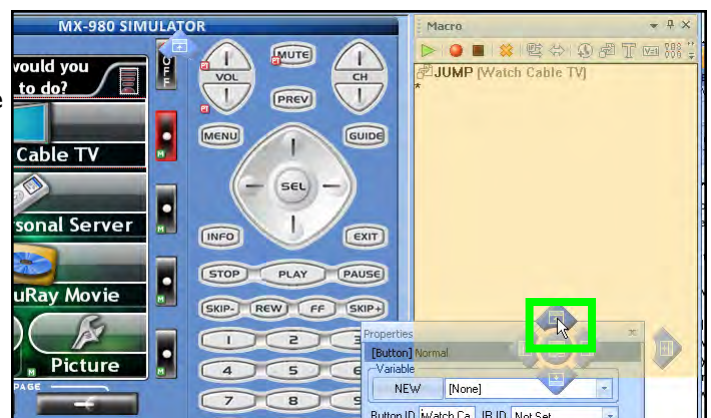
MX-980 SIMULATOR
vould you to do?
e
Cable TV
sonal Server
uRay Movie
Picture
PAGE
OFF
VOL
MUTE
CH
PREV
MENU
GUIDE
SEL
INFO
EXIT
STOP
PLAY
PAUSE
SKIP-
REW
FF
SKIP+
1
2
3
4
5
6
7
8
9
Macro
JUMP (Watch Cable TV)
*
Properties
[Button] Normal
Variable
NEW
[None]
Button ID
Watch Ca
IR ID
Not Set